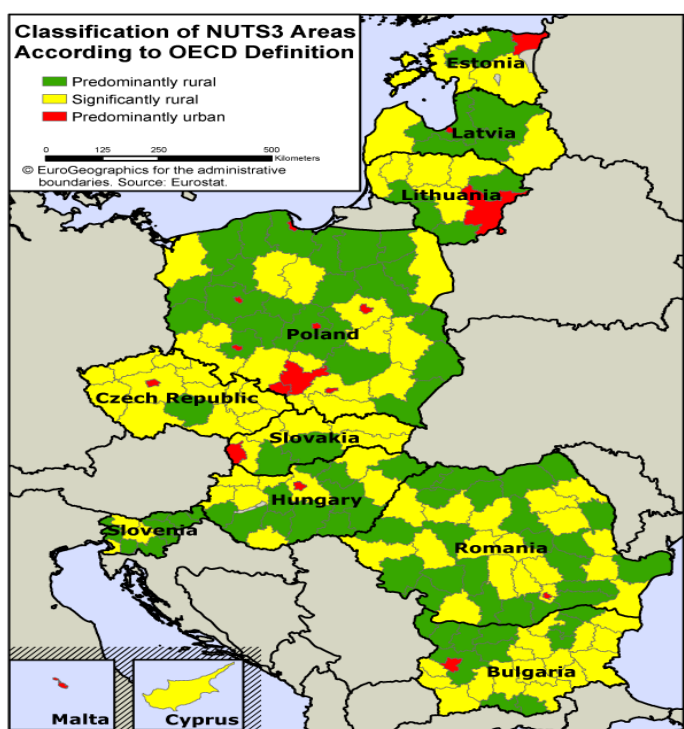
Classification of NUTS3 Areas According to OECD Definition

Predominantly rural
Significantly rural
Predominantly urban

0 125 250 500 Kilometers

© EuroGeographics for the administrative boundaries. Source: Eurostat.

Estonia
Latvia
Lithuania
Poland
Czech Republic
Slovakia
Hungary
Slovenia
Romania
Bulgaria
Malta
Cyprus